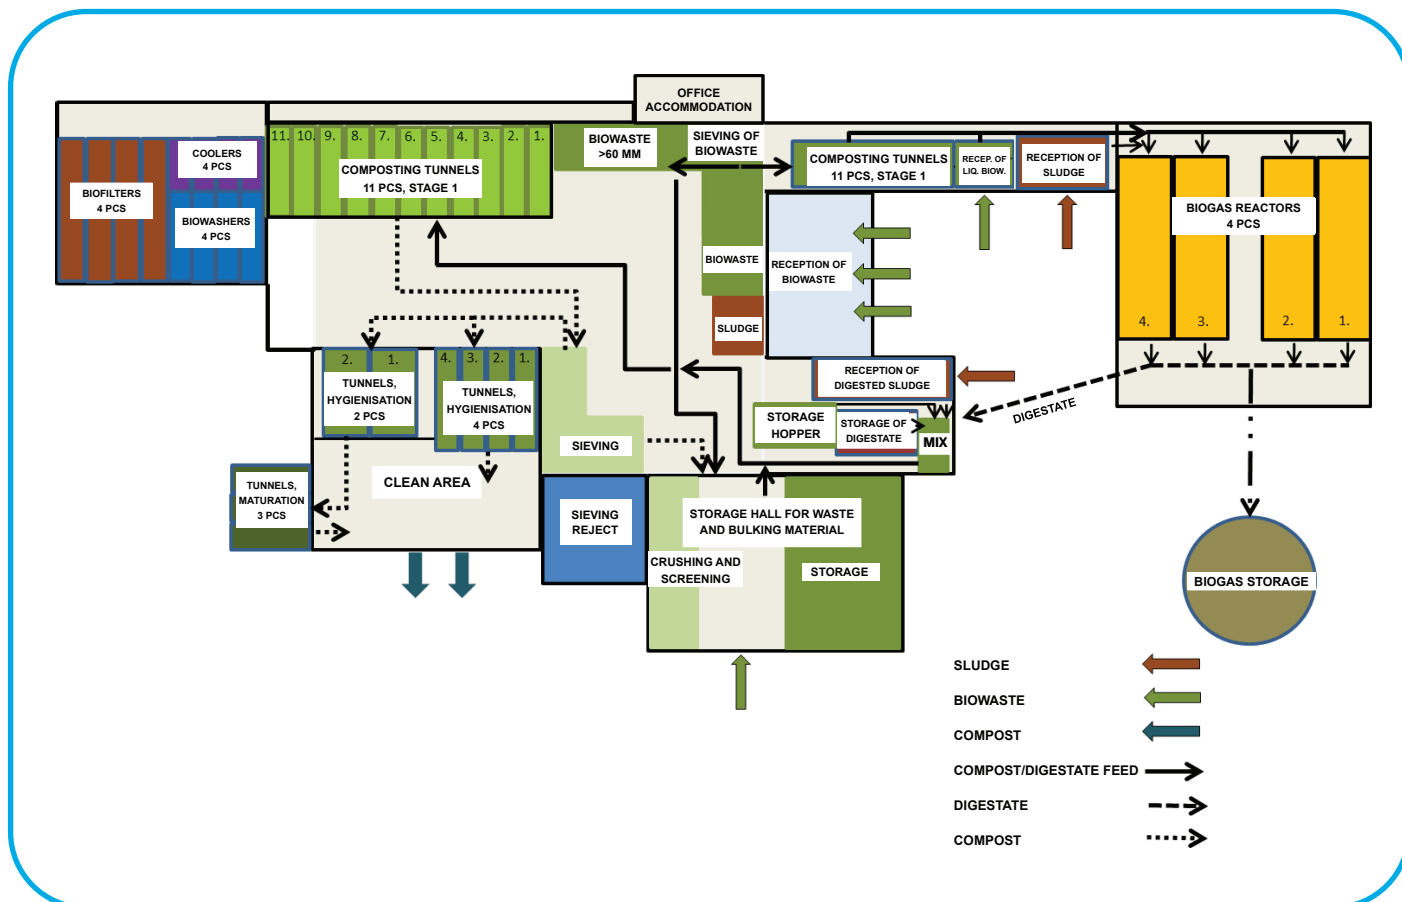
OFFICE ACCOMMODATION

COOLERS 4 PCS

BIOFILTERS 4 PCS

BIOWASHERS 4 PCS

11. 10. 9. 8. 7. 6. 5. 4. 3. 2. 1.

COMPOSTING TUNNELS 11 PCS, STAGE 1

BIOWASTE >60 MM

SIEVING OF BIOWASTE

COMPOSTING TUNNELS 11 PCS, STAGE 1

RECEP. OF LIQ. BIOW.

RECEPTION OF SLUDGE

BIOGAS REACTORS 4 PCS

4. 3. 2. 1.

BIOWASTE

RECEPTION OF BIOWASTE

SLUDGE

2. 1.

TUNNELS, HYGIENISATION 2 PCS

4. 3. 2. 1.

TUNNELS, HYGIENISATION 4 PCS

RECEPTION OF DIGESTED SLUDGE

DIGESTATE

STORAGE HOPPER

STORAGE OF DIGESTATE

MIX

SIEVING

TUNNELS, MATURATION 3 PCS

CLEAN AREA

SIEVING REJECT

STORAGE HALL FOR WASTE AND BULKING MATERIAL

CRUSHING AND SCREENING

STORAGE

BIOGAS STORAGE

SLUDGE

BIOWASTE

COMPOST

COMPOST/DIGESTATE FEED

DIGESTATE

COMPOST